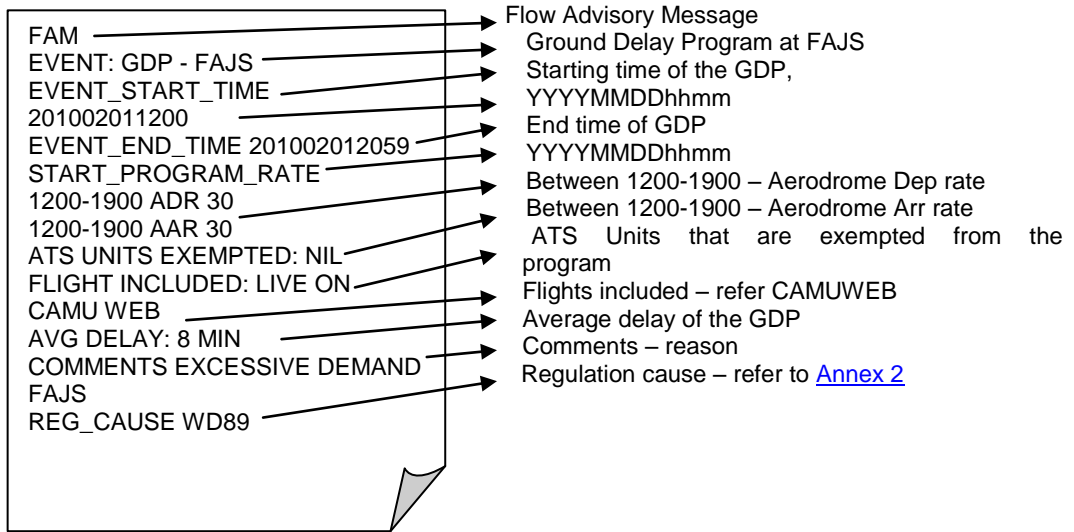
FAM
EVENT: GDP - FAJS
EVENT_START_TIME
201002011200
EVENT_END_TIME 201002012059
START_PROGRAM_RATE
1200-1900 ADR 30
1200-1900 AAR 30
ATS UNITS EXEMPTED: NIL
FLIGHT INCLUDED: LIVE ON
CAMU WEB
AVG DELAY: 8 MIN
COMMENTS EXCESSIVE DEMAND
FAJS
REG_CAUSE WD89

Flow Advisory Message
Ground Delay Program at FAJS
Starting time of the GDP,
YYYYMMDDhhmm
End time of GDP
YYYYMMDDhhmm
Between 1200-1900 – Aerodrome Dep rate
Between 1200-1900 – Aerodrome Arr rate
ATS Units that are exempted from the program
Flights included – refer CAMUWEB
Average delay of the GDP
Comments – reason
Regulation cause – refer to Annex 2